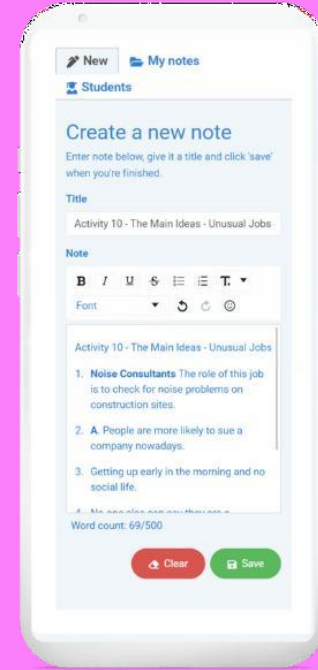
New My notes

Students

Create a new note

Enter note below, give it a title and click 'save' when you're finished.

Title

Activity 10 - The Main Ideas - Unusual Jobs

Note

B I U S T.

Font

Activity 10 - The Main Ideas - Unusual Jobs

1. **Noise Consultants** The role of this job is to check for noise problems on construction sites.

2. **A.** People are more likely to sue a company nowadays.

3. Getting up early in the morning and no social life.

4. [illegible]

Word count: 69/500

Clear Save